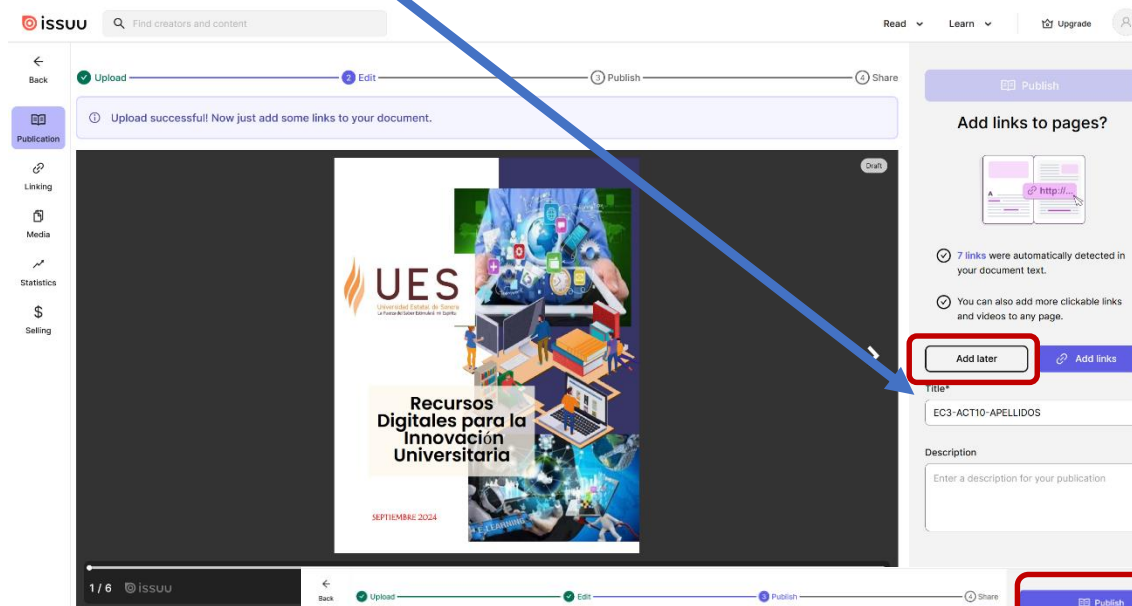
issuu

Find creators and content

Read Learn Upgrade

Back

Publication

Linking

Media

Statistics

$ Selling

Upload 2 Edit 3 Publish 4 Share

Upload successful! Now just add some links to your document.

Draft

UES

Universidad Estatal de Sonora

La Fuerza del Saber Estimulará mi Espíritu

Recursos Digitales para la Innovación Universitaria

SEPTIEMBRE 2024

E-LEARNING

1 / 6 issuu

Publish

Add links to pages?

http://...

7 links were automatically detected in your document text.

You can also add more clickable links and videos to any page.

Add later

Add links

Title*

EC3-ACT10-APELLIDOS

Description

Enter a description for your publication

Back

Upload Edit Publish 4 Share

Publish